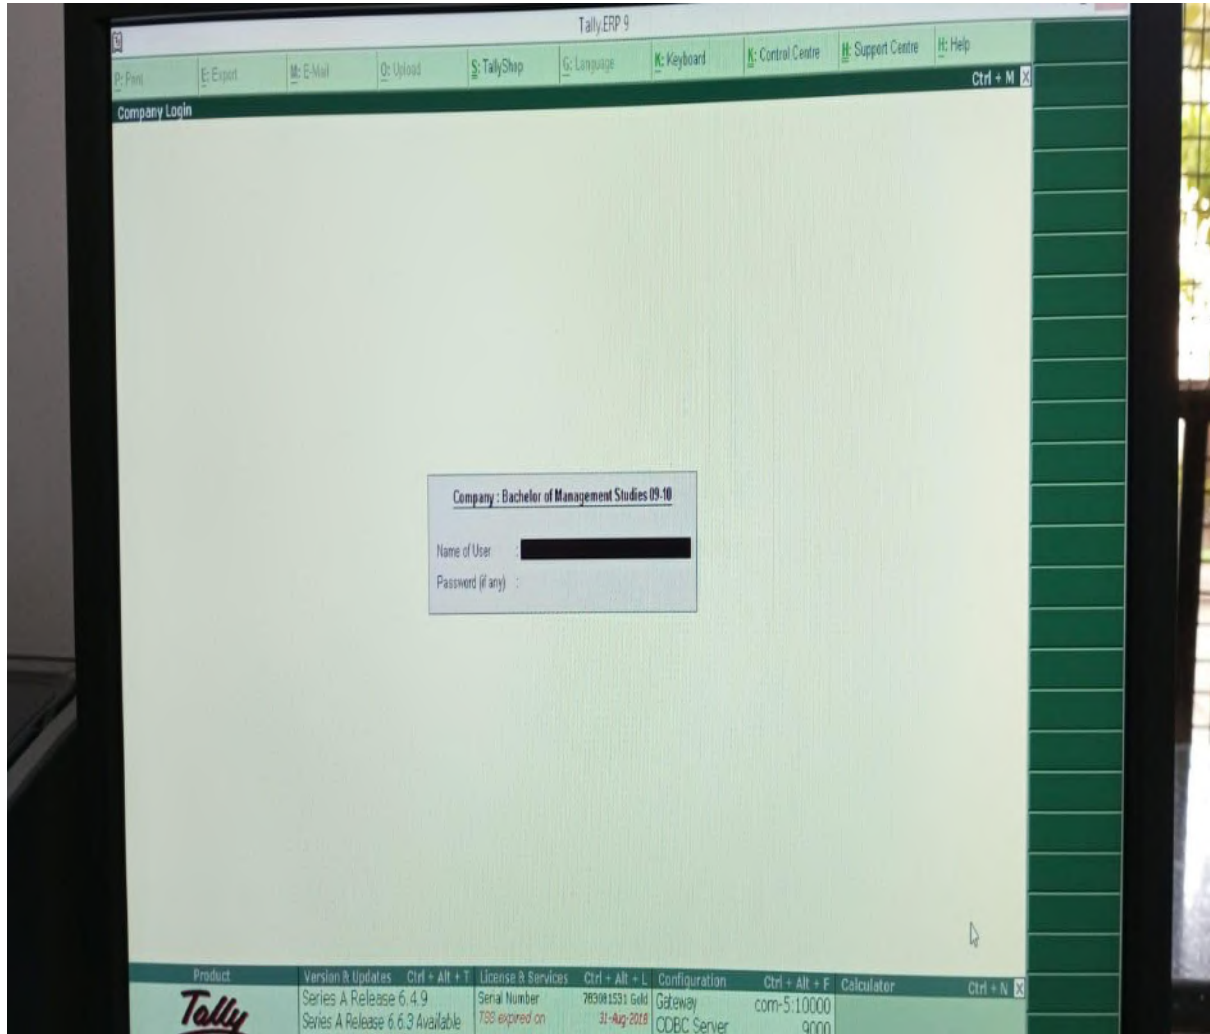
Tally.ERP 9

P: Print
E: Export
M: E-Mail
O: Upload
S: TallyShop
G: Language
K: Keyboard
K: Control Centre
H: Support Centre
H: Help

Ctrl + M

Company Login

Company : Bachelor of Management Studies 09-10

Name of User :
Password (if any) :

Product
Tally

Version & Updates Ctrl + Alt + T
Series A Release 6.4.9
Series A Release 6.6.3 Available

License & Services Ctrl + Alt + L
Serial Number 783081531 Gold
TSS expired on 31-Aug-2019

Configuration Ctrl + Alt + F
Gateway com-5:10000
ODBC Server 9000

Calculator Ctrl + N